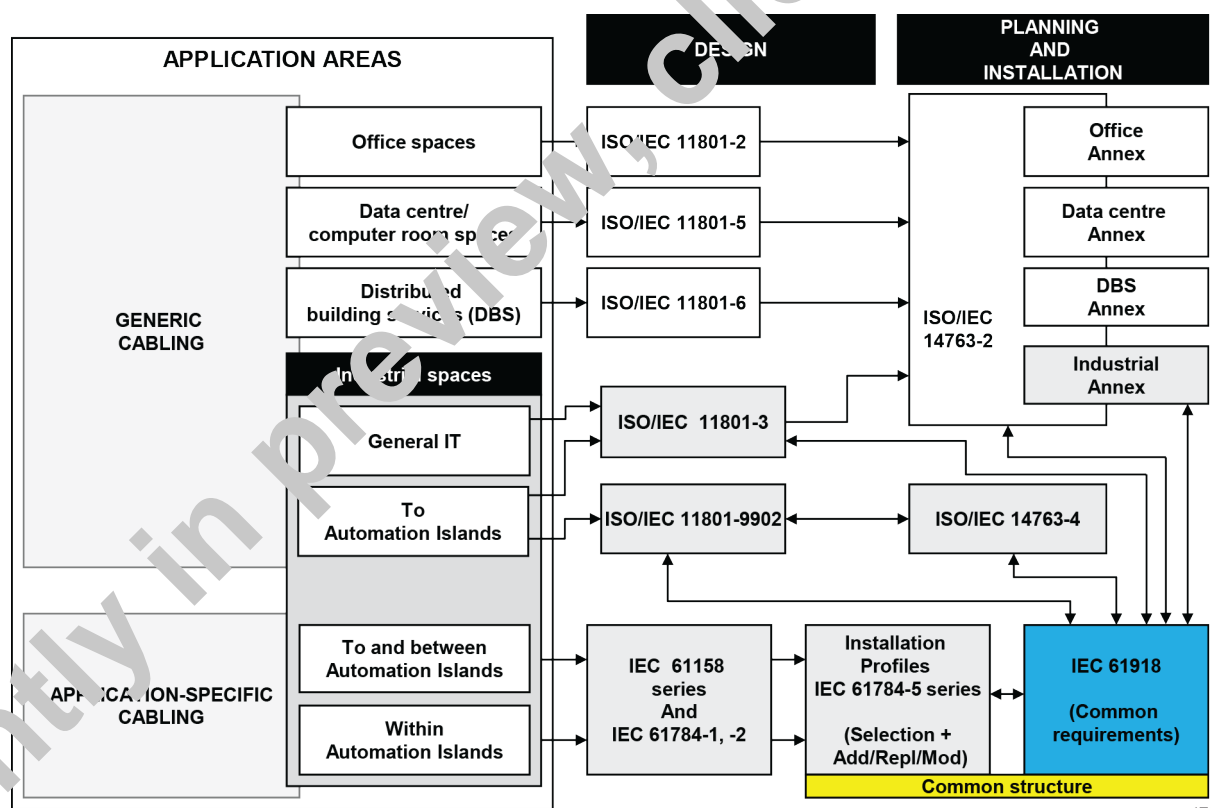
APPLICATION AREAS

DESIGN

PLANNING AND INSTALLATION

GENERIC CABLING

Office spaces

Data centre/ computer room spaces

Distributed building services (DBS)

Industrial spaces

General IT

To Automation Islands

APPLICATION-SPECIFIC CABLING

To and between Automation Islands

Within Automation Islands

ISO/IEC 11801-2

ISO/IEC 11801-5

ISO/IEC 11801-6

ISO/IEC 11801-3

ISO/IEC 11801-9902

IEC 61158 series And IEC 61784-1, -2

ISO/IEC 14763-2

Office Annex

Data centre Annex

DBS Annex

Industrial Annex

ISO/IEC 14763-4

Installation Profiles IEC 61784-5 series (Selection + Add/Repl/Mod)

IEC 61918 (Common requirements)

Common structure